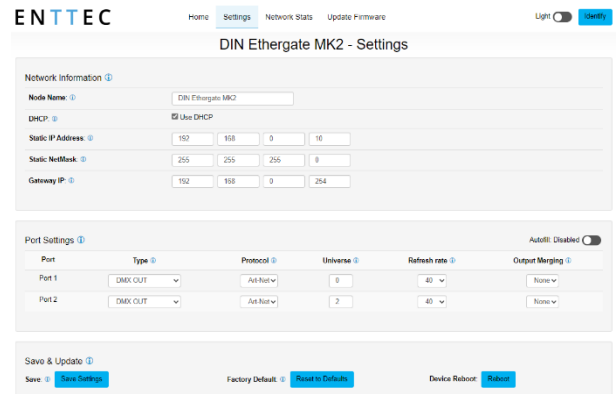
ENTTEC

Home Settings Network Stats Update Firmware

Light Identify

DIN Ethergate MK2 - Settings

Network Information ⓘ

Node Name: ⓘ DIN Ethergate MK2

DHCP: ⓘ Use DHCP

Static IP Address: ⓘ 192 168 0 10

Static NetMask: ⓘ 255 255 255 0

Gateway IP: ⓘ 192 168 0 254

Port Settings ⓘ

Autofill: Disabled

| Port | Type ⓘ | Protocol ⓘ | Universe ⓘ | Refresh rate ⓘ | Output Merging ⓘ |
|---|---|---|---|---|---|
| Port 1 | DMX OUT | Art-Net | 0 | 40 | None |
| Port 2 | DMX OUT | Art-Net | 2 | 40 | None |

Save & Update ⓘ

Save: ⓘ Save Settings

Factory Default: ⓘ Reset to Defaults

Device Reboot: Reboot